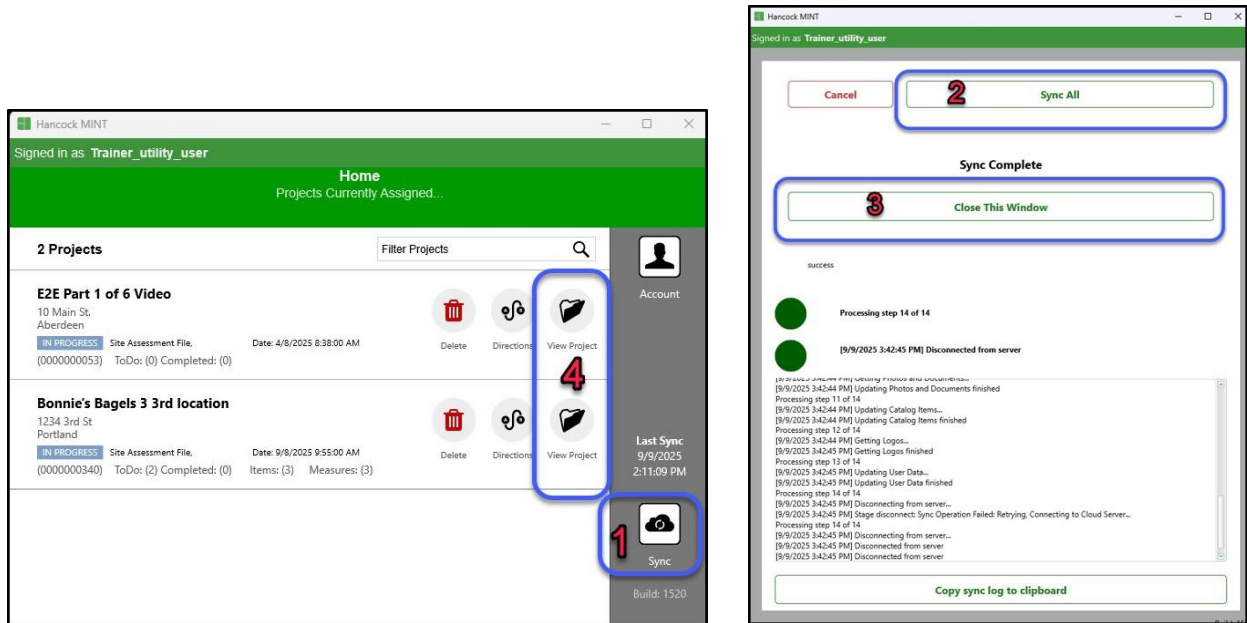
Hancock MINT

Signed in as Trainer_utility_user

Home
Projects Currently Assigned...

2 Projects

Filter Projects

Account

E2E Part 1 of 6 Video
10 Main St.
Aberdeen
IN PROGRESS Site Assessment File, Date: 4/8/2025 8:38:00 AM
(0000000053) ToDo: (0) Completed: (0)

Delete Directions View Project

4

Bonnie's Bagels 3 3rd location
1234 3rd St
Portland
IN PROGRESS Site Assessment File, Date: 9/8/2025 9:55:00 AM
(0000000340) ToDo: (2) Completed: (0) Items: (3) Measures: (3)

Delete Directions View Project

Last Sync
9/9/2025
2:11:09 PM

1

Sync

Build: 1520

Hancock MINT

Signed in as Trainer_utility_user

Cancel

2

Sync All

Sync Complete

3

Close This Window

success

Processing step 14 of 14

[9/9/2025 3:42:45 PM] Disconnected from server

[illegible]
[9/9/2025 3:42:44 PM] Updating Photos and Documents finished
Processing step 11 of 14
[9/9/2025 3:42:44 PM] Updating Catalog Items...
[9/9/2025 3:42:44 PM] Updating Catalog Items finished
Processing step 12 of 14
[9/9/2025 3:42:44 PM] Getting Logos...
[9/9/2025 3:42:45 PM] Getting Logos finished
Processing step 13 of 14
[9/9/2025 3:42:45 PM] Updating User Data...
[9/9/2025 3:42:45 PM] Updating User Data finished
Processing step 14 of 14
[9/9/2025 3:42:45 PM] Disconnecting from server...
[9/9/2025 3:42:45 PM] Stage disconnect: Sync Operation Failed: Retrying, Connecting to Cloud Server...
Processing step 14 of 14
[9/9/2025 3:42:45 PM] Disconnecting from server...
[9/9/2025 3:42:45 PM] Disconnected from server
[9/9/2025 3:42:45 PM] Disconnected from server

Copy sync log to clipboard